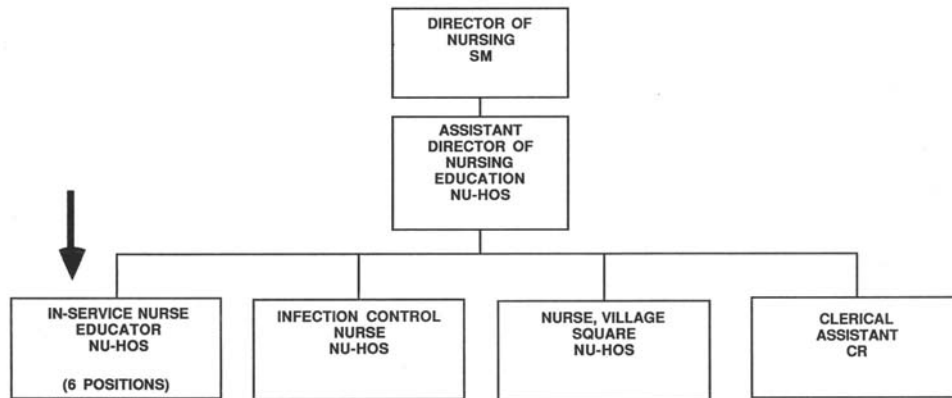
DIRECTOR OF NURSING
SM

ASSISTANT DIRECTOR OF NURSING EDUCATION
NU-HOS

IN-SERVICE NURSE EDUCATOR
NU-HOS

(6 POSITIONS)

INFECTION CONTROL NURSE
NU-HOS

NURSE, VILLAGE SQUARE
NU-HOS

CLERICAL ASSISTANT
CR